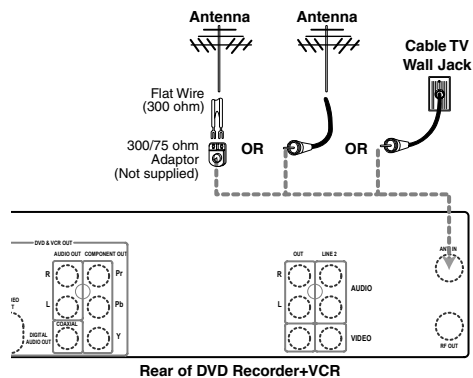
Antenna

Antenna

Cable TV Wall Jack

Flat Wire (300 ohm)

300/75 ohm Adaptor (Not supplied)

OR

OR

DVD & VCR OUT

AUDIO OUT

COMPONENT OUT

R

Pr

L

Pb

COAXIAL

DIGITAL AUDIO OUT

Y

OUT

LINE 2

R

L

AUDIO

VIDEO

ANT IN

RF OUT

Rear of DVD Recorder+VCR